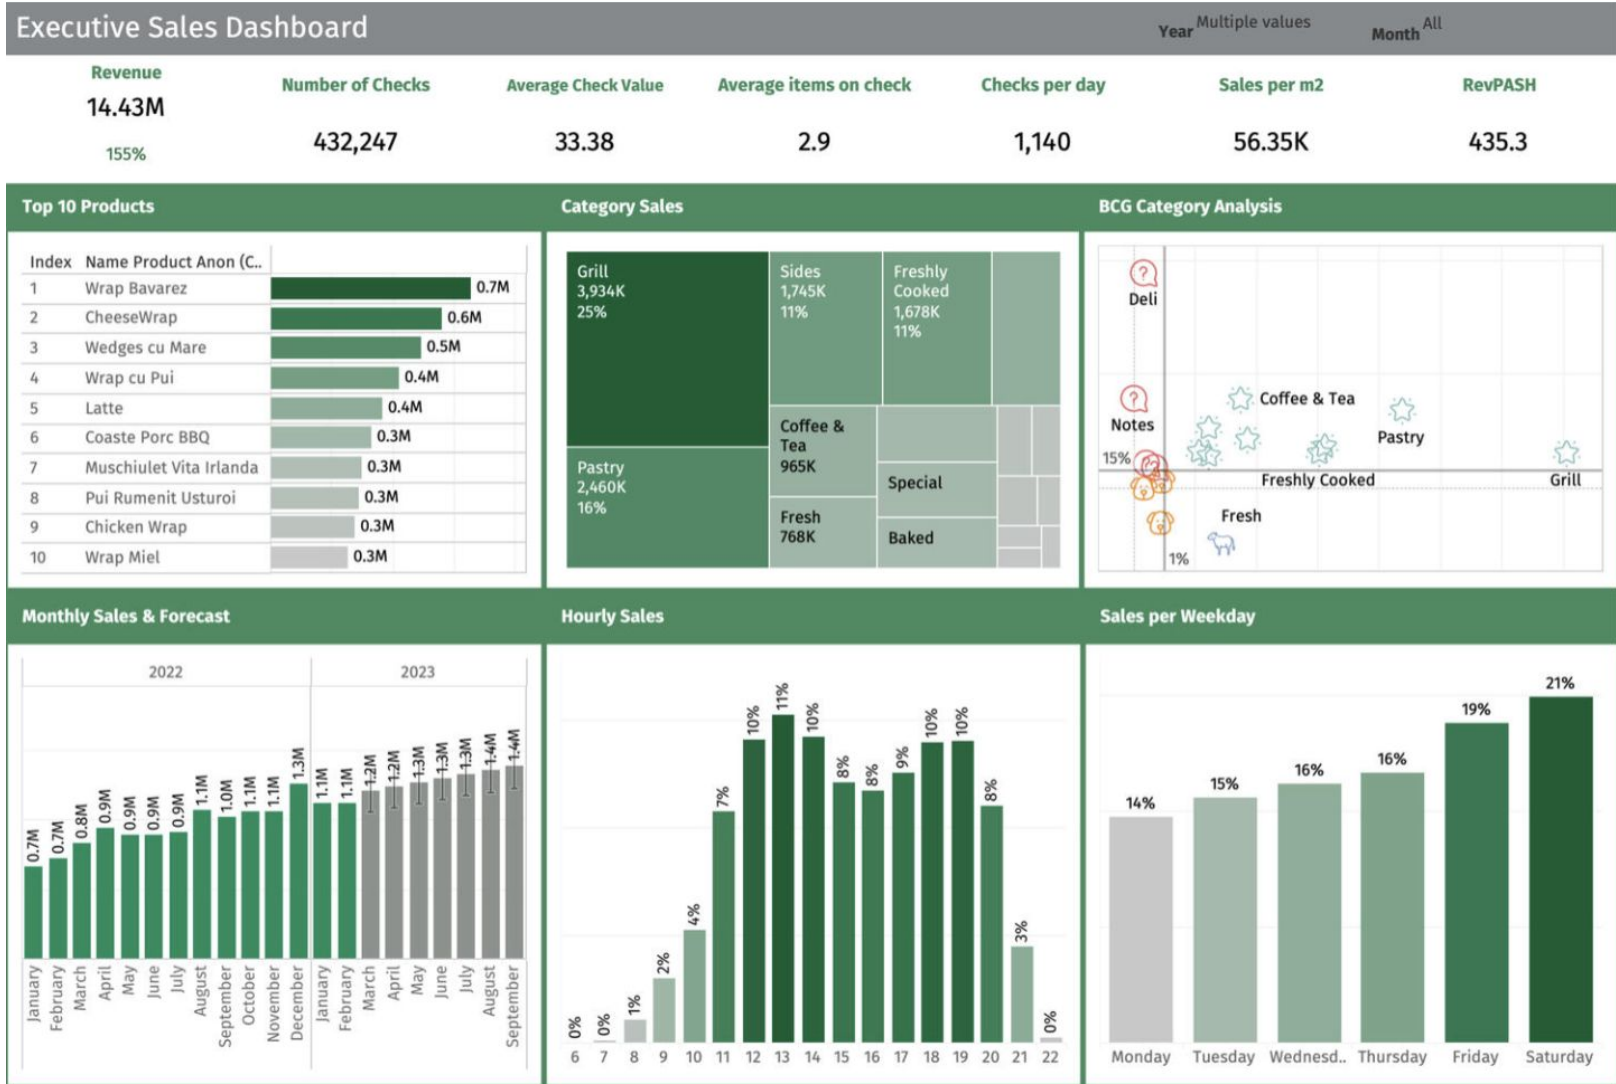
Executive Sales Dashboard

Year Multiple values
Month All

Revenue
14.43M
155%

Number of Checks
432,247

Average Check Value
33.38

Average items on check
2.9

Checks per day
1,140

Sales per m2
56.35K

RevPASH
435.3

Top 10 Products

| Index | Name Product Anon (C.. | |
|---|---|---|
| 1 | Wrap Bavarez | 0.7M |
| 2 | CheeseWrap | 0.6M |
| 3 | Wedges cu Mare | 0.5M |
| 4 | Wrap cu Pui | 0.4M |
| 5 | Latte | 0.4M |
| 6 | Coaste Porc BBQ | 0.3M |
| 7 | Muschiulet Vita Irlanda | 0.3M |
| 8 | Pui Rumenit Usturoi | 0.3M |
| 9 | Chicken Wrap | 0.3M |
| 10 | Wrap Miel | 0.3M |

Category Sales

Grill
3,934K
25%

Sides
1,745K
11%

Freshly Cooked
1,678K
11%

Pastry
2,460K
16%

Coffee & Tea
965K

Special

Fresh
768K

Baked

BCG Category Analysis

Deli
Notes
Coffee & Tea
Pastry
15%
Freshly Cooked
Grill
Fresh
1%

Monthly Sales & Forecast

2022
2023

0.7M 0.7M 0.8M 0.9M 0.9M 0.9M 0.9M 1.1M 1.0M 1.1M 1.1M 1.3M 1.1M 1.1M 1.2M 1.2M 1.3M 1.3M 1.3M 1.4M 1.4M

January February March April May June July August September October November December January February March April May June July August September

Hourly Sales

0% 0% 1% 2% 4% 7% 10% 11% 10% 8% 8% 9% 10% 10% 8% 3% 0%

6 7 8 9 10 11 12 13 14 15 16 17 18 19 20 21 22

Sales per Weekday

14% 15% 16% 16% 19% 21%

Monday Tuesday Wednesd.. Thursday Friday Saturday